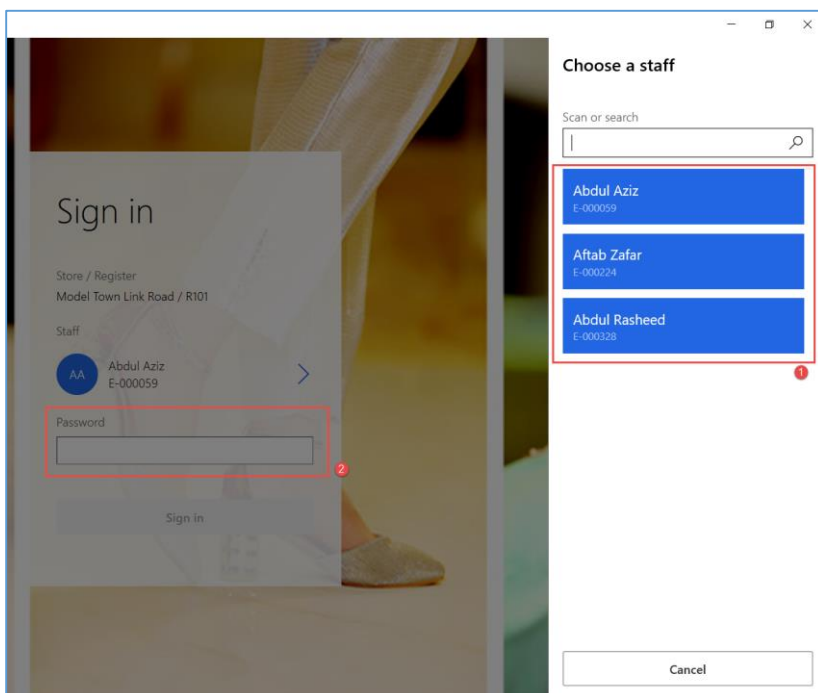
Sign in

Store / Register
Model Town Link Road / R101

Staff

AA
Abdul Aziz
E-000059

Password

2

Sign in

Choose a staff

Scan or search

Abdul Aziz
E-000059

Aftab Zafar
E-000224

Abdul Rasheed
E-000328

1

Cancel